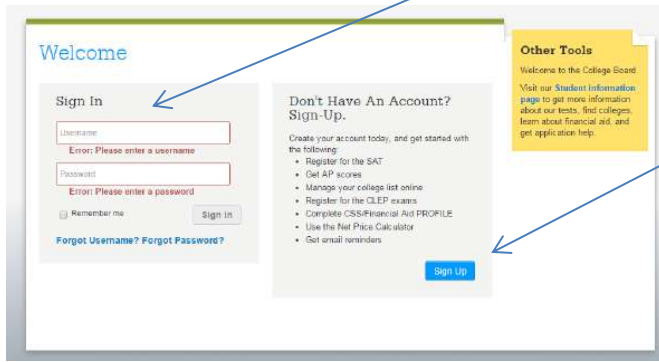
Welcome

Sign In

Username

Error: Please enter a username

Password

Error: Please enter a password

Remember me

Sign In

Forgot Username? Forgot Password?

Don't Have An Account? Sign-Up.

Create your account today, and get started with the following:

- Register for the SAT
- Get AP scores
- Manage your college list online
- Register for the CLEP exams
- Complete CSS/Financial Aid PROFILE
- Use the Net Price Calculator
- Get email reminders

Sign Up

Other Tools

Welcome to the College Board

Visit our Student Information page to get more information about our tests, find colleges, learn about financial aid, and get application help.